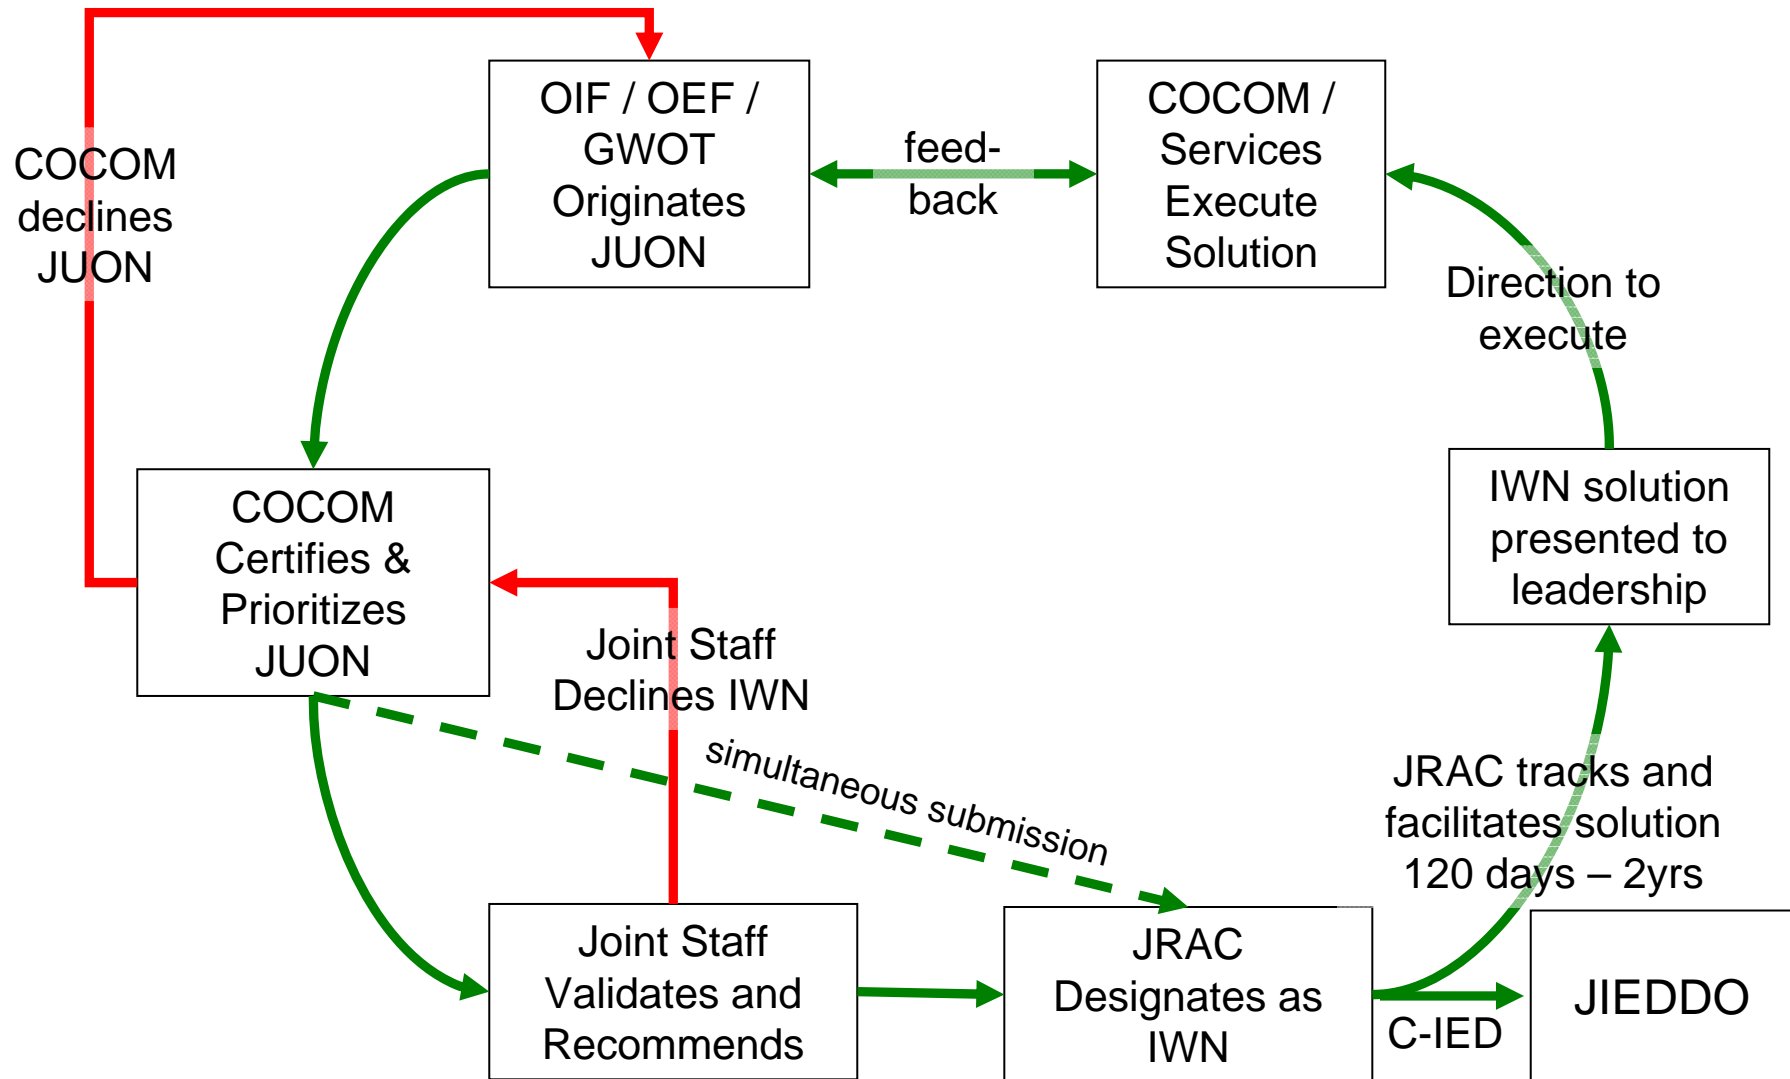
COCOM declines JUON

OIF / OEF / GWOT Originates JUON

feed-back

COCOM / Services Execute Solution

Direction to execute

COCOM Certifies & Prioritizes JUON

Joint Staff Declines IWN

IWN solution presented to leadership

simultaneous submission

JRAC tracks and facilitates solution 120 days – 2yrs

Joint Staff Validates and Recommends

JRAC Designates as IWN

C-IED

JIEDDO